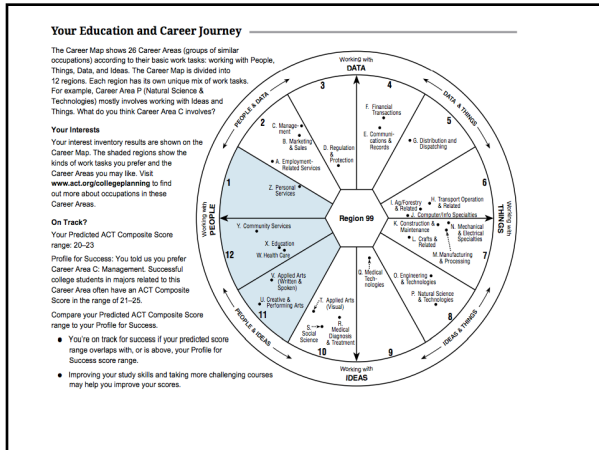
Your Education and Career Journey

The Career Map shows 26 Career Areas (groups of similar occupations) according to their basic work tasks: working with People, Things, Data, and Ideas. The Career Map is divided into 12 regions. Each region has its own unique mix of work tasks. For example, Career Area P (Natural Science & Technologies) mostly involves working with Ideas and Things. What do you think Career Area C involves?

Your Interests

Your interest inventory results are shown on the Career Map. The shaded regions show the kinds of work tasks you prefer and the Career Areas you may like. Visit www.act.org/collegeplanning to find out more about occupations in these Career Areas.

On Track?

Your Predicted ACT Composite Score range: 20–23

Profile for Success: You told us you prefer Career Area C: Management. Successful college students in majors related to this Career Area often have an ACT Composite Score in the range of 21–25.

Compare your Predicted ACT Composite Score range to your Profile for Success.

- You're on track for success if your predicted score range overlaps with, or is above, your Profile for Success score range.
- Improving your study skills and taking more challenging courses may help you improve your scores.

Working with DATA
DATA & THINGS
Working with THINGS
IDEAS & THINGS
Working with IDEAS
PEOPLE & IDEAS
Working with PEOPLE
PEOPLE & DATA

1 2 3 4 5 6 7 8 9 10 11 12

C. Management
B. Marketing & Sales
A. Employment-Related Services
D. Regulation & Protection
F. Financial Transactions
E. Communications & Records
G. Distribution and Dispatching
Z. Personal Services
Region 99
I. Ag/Forestry & Related
H. Transport Operation & Related
J. Computer/Info Specialties
K. Construction & Maintenance
N. Mechanical & Electrical Specialties
L. Crafts & Related
M. Manufacturing & Processing
Y. Community Services
X. Education
W. Health Care
V. Applied Arts (Written & Spoken)
U. Creative & Performing Arts
T. Applied Arts (Visual)
S. Social Science
R. Medical Diagnosis & Treatment
Q. Medical Technologies
O. Engineering & Technologies
P. Natural Science & Technologies